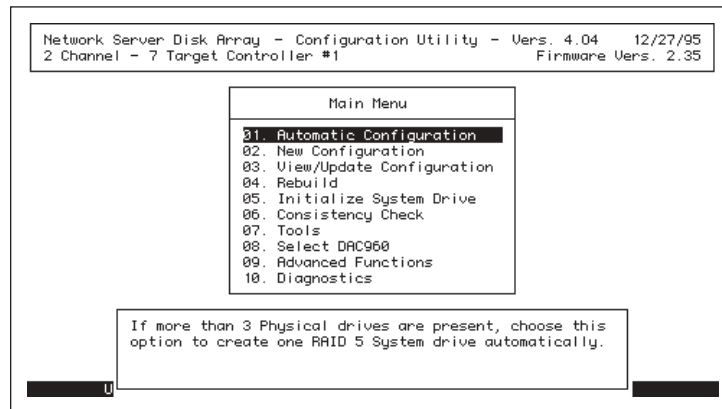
Network Server Disk Array - Configuration Utility - Vers. 4.04 12/27/95
2 Channel - 7 Target Controller #1 Firmware Vers. 2.35

Main Menu

01. Automatic Configuration
02. New Configuration
03. View/Update Configuration
04. Rebuild
05. Initialize System Drive
06. Consistency Check
07. Tools
08. Select DAC960
09. Advanced Functions
10. Diagnostics

If more than 3 Physical drives are present, choose this option to create one RAID 5 System drive automatically.

U